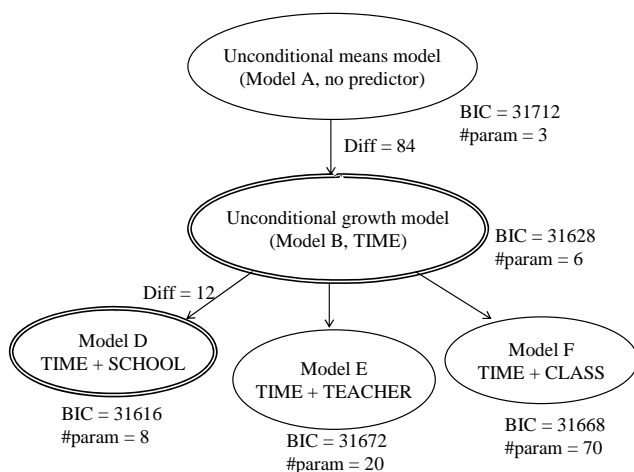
Unconditional means model
(Model A, no predictor)

BIC = 31712
#param = 3

Diff = 84

Unconditional growth model
(Model B, TIME)

BIC = 31628
#param = 6

Diff = 12

Model D
TIME + SCHOOL

BIC = 31616
#param = 8

Model E
TIME + TEACHER

BIC = 31672
#param = 20

Model F
TIME + CLASS

BIC = 31668
#param = 70